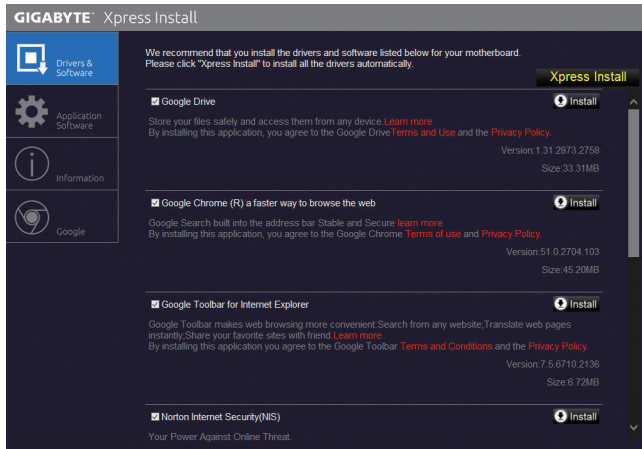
GIGABYTE Xpress Install

Drivers & Software

Application Software

Information

Google

We recommend that you install the drivers and software listed below for your motherboard.
Please click "Xpress Install" to install all the drivers automatically.

Xpress Install

Google Drive

Install

Store your files safely and access them from any device.Learn more
By installing this application, you agree to the Google DriveTerms and Use and the Privacy Policy.

Version:1.31.2873.2758

Size:33.31MB

Google Chrome (R) a faster way to browse the web

Install

Google Search built into the address bar Stable and Secure learn more
By installing this application, you agree to the Google Chrome Terms of use and Privacy Policy.

Version:51.0.2704.103

Size:45.20MB

Google Toolbar for Internet Explorer

Install

Google Toolbar makes web browsing more convenient:Search from any website;Translate web pages instantly;Share your favorite sites with friend.Learn more
By installing this application you agree to the Google Toolbar Terms and Conditions and the Privacy Policy.

Version:7.5.6710.2136

Size:6.72MB

Norton Internet Security(NIS)

Install

Your Power Against Online Threat.